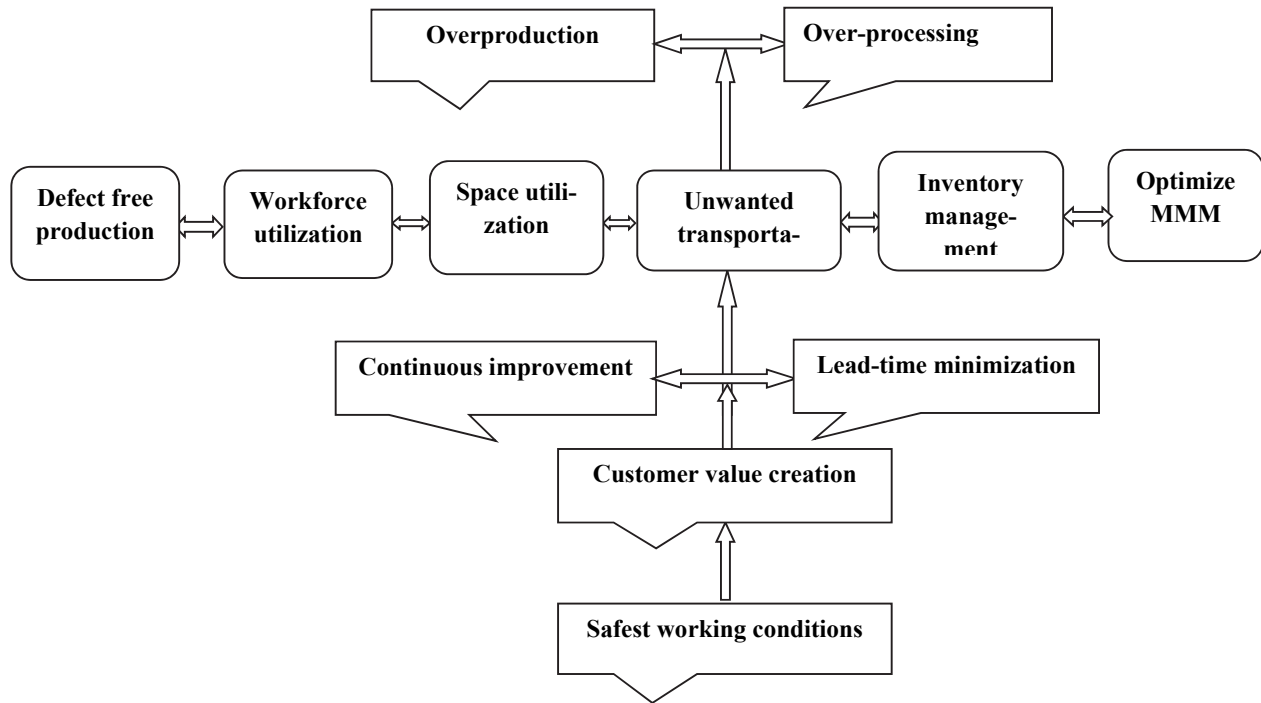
Overproduction

Over-processing

Defect free production

Workforce utilization

Space utilization

Unwanted transporta-

Inventory manage-
ment

Optimize MMM

Continuous improvement

Lead-time minimization

Customer value creation

Safest working conditions